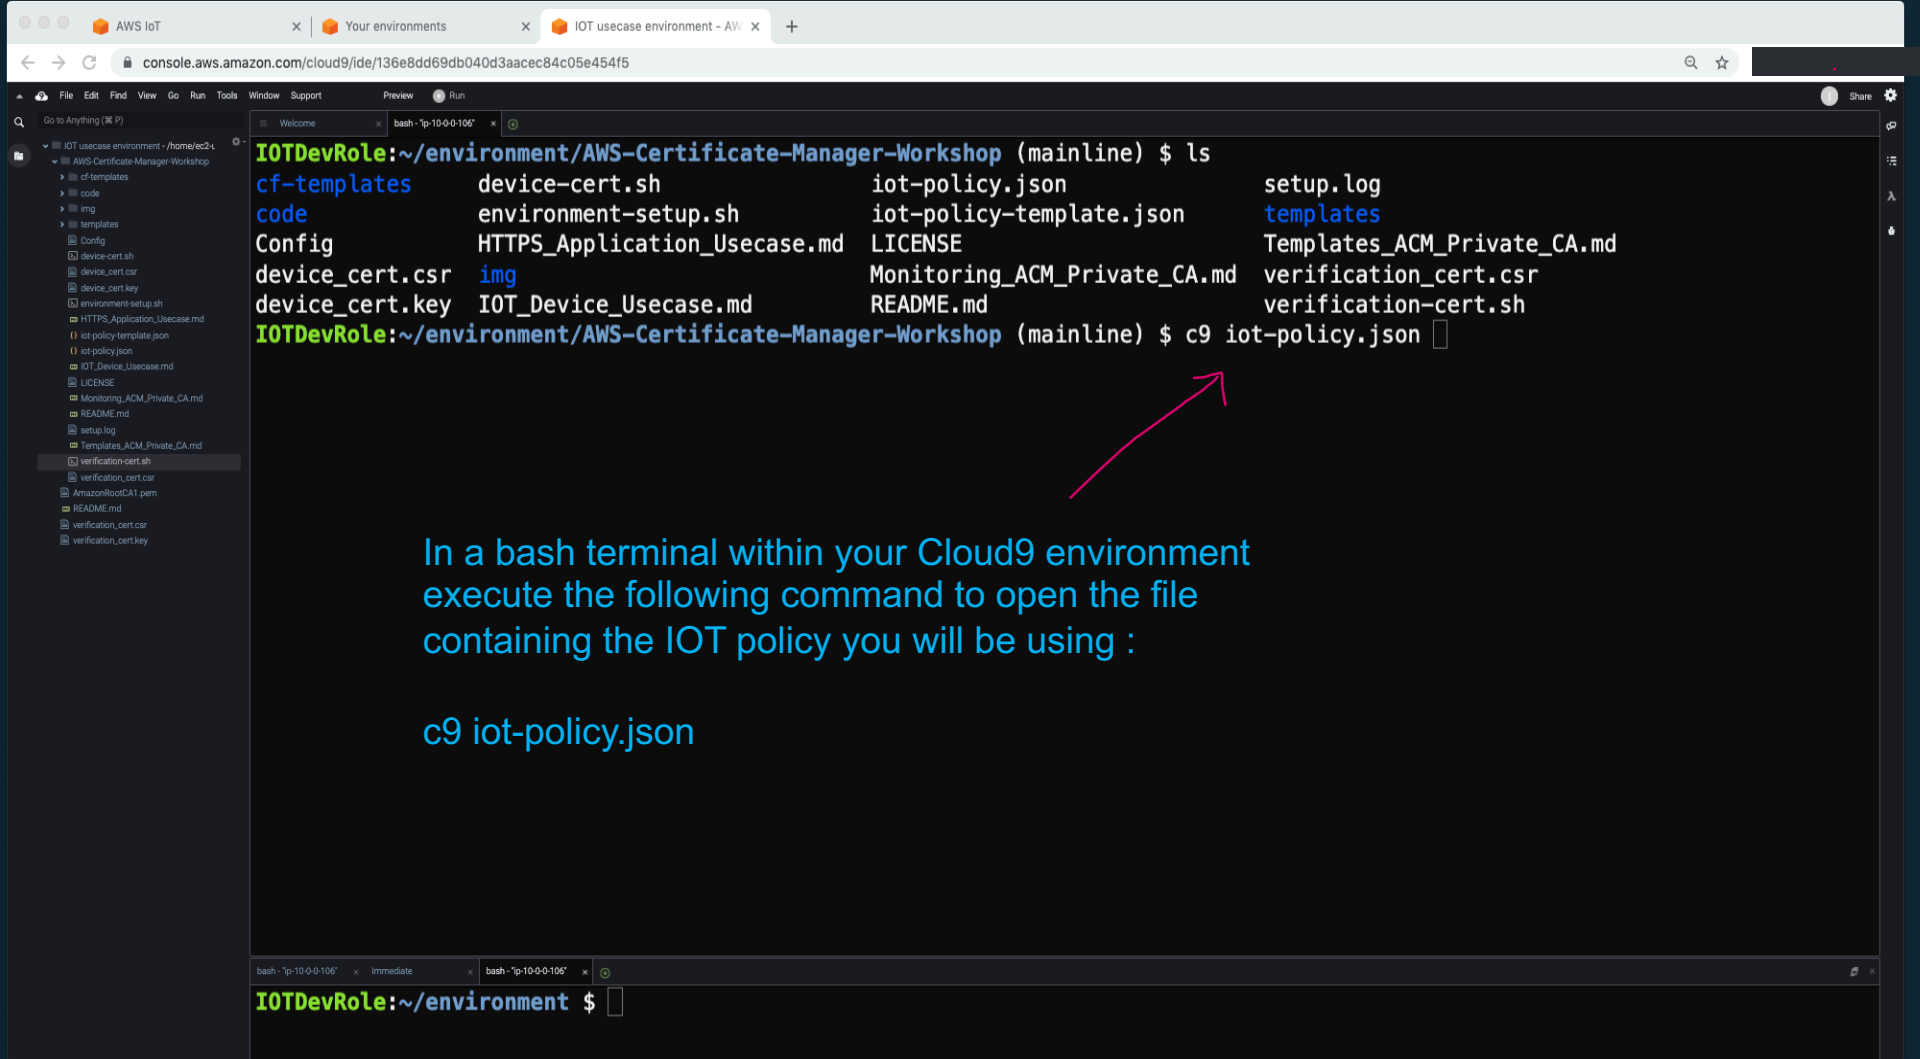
AWS IoT × Your environments × IOT usecase environment - AW × +

console.aws.amazon.com/cloud9/ide/136e8dd69db040d3aacec84c05e454f5

File Edit Find View Go Run Tools Window Support Preview Run Share

Go to Anything (⌘ P)

IOT usecase environment - /home/ec2-u
AWS-Certificate-Manager-Workshop
cf-templates
code
img
templates
Config
device-cert.sh
device_cert.csr
device_cert.key
environment-setup.sh
HTTPS_Application_Usecase.md
iot-policy-template.json
iot-policy.json
IOT_Device_Usecase.md
LICENSE
Monitoring_ACM_Private_CA.md
README.md
setup.log
Templates_ACM_Private_CA.md
verification-cert.sh
verification_cert.csr
AmazonRootCA1.pem
README.md
verification_cert.csr
verification_cert.key

Welcome × bash - "ip-10-0-0-106" ×

IOTDevRole:~/environment/AWS-Certificate-Manager-Workshop (mainline) $ ls

| cf-templates | device-cert.sh | iot-policy.json | setup.log |
|---|---|---|---|
| code | environment-setup.sh | iot-policy-template.json | templates |
| Config | HTTPS_Application_Usecase.md | LICENSE | Templates_ACM_Private_CA.md |
| device_cert.csr | img | Monitoring_ACM_Private_CA.md | verification_cert.csr |
| device_cert.key | IOT_Device_Usecase.md | README.md | verification-cert.sh |

IOTDevRole:~/environment/AWS-Certificate-Manager-Workshop (mainline) $ c9 iot-policy.json

In a bash terminal within your Cloud9 environment execute the following command to open the file containing the IOT policy you will be using :

c9 iot-policy.json

bash - "ip-10-0-0-106" × Immediate × bash - "ip-10-0-0-106" ×

IOTDevRole:~/environment $